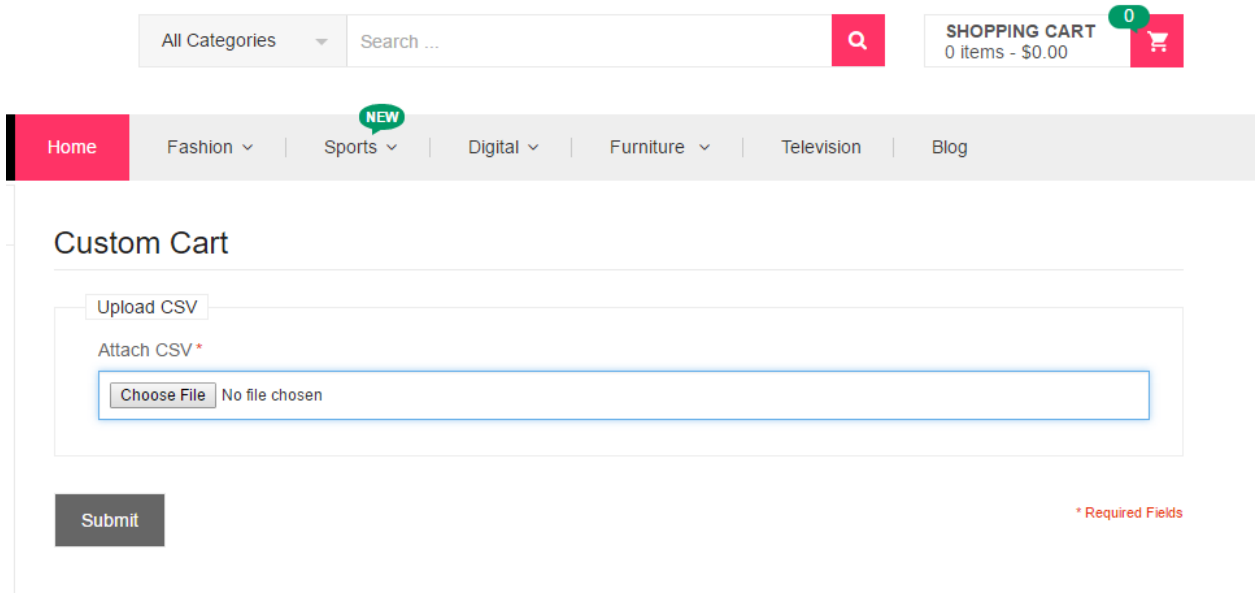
All Categories
Search ...
SHOPPING CART
0 items - $0.00
0

Home
Fashion
NEW
Sports
Digital
Furniture
Television
Blog

Custom Cart

Upload CSV

Attach CSV *

Choose File No file chosen

Submit

* Required Fields